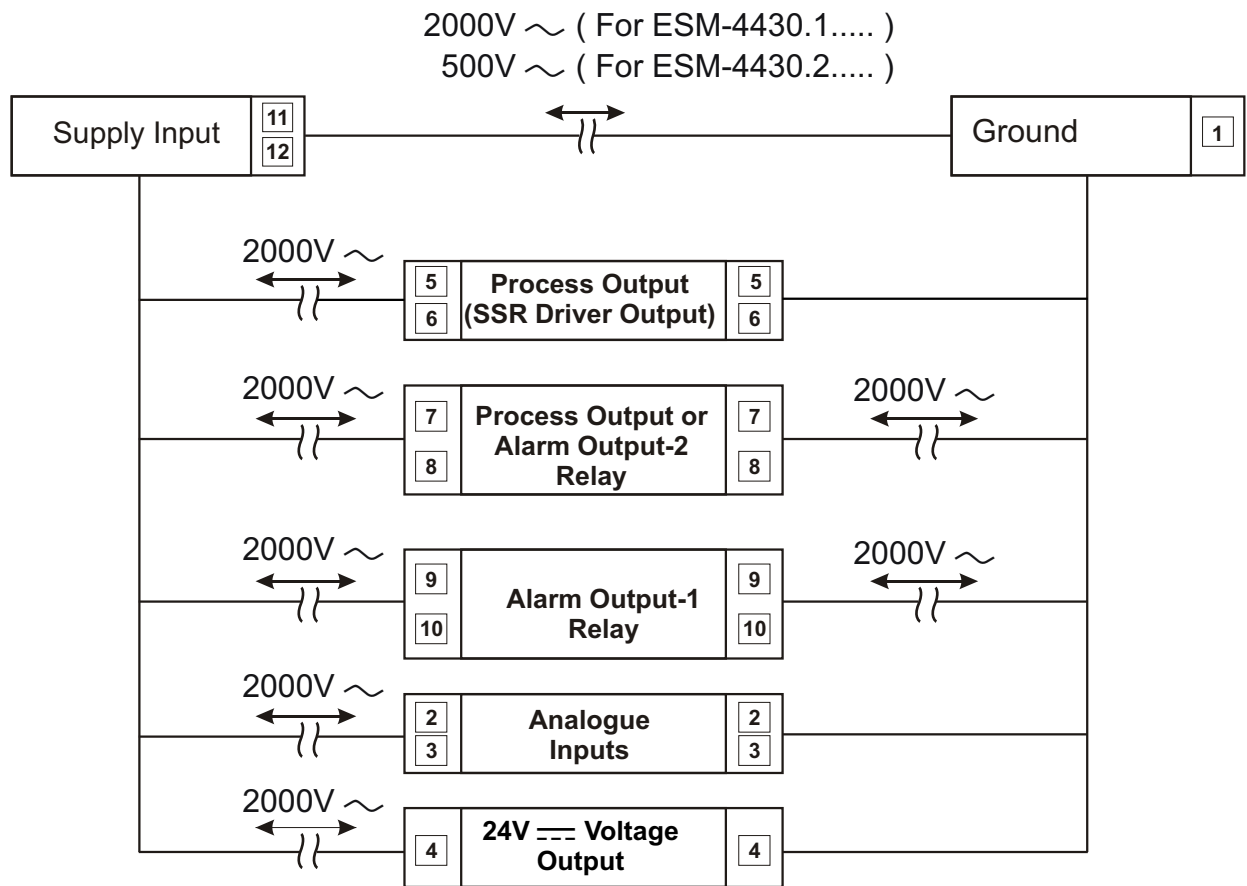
2000V $\sim$ ( For ESM-4430.1..... )
500V $\sim$ ( For ESM-4430.2..... )

Supply Input
11
12

Ground
1

2000V $\sim$
5
6
Process Output (SSR Driver Output)
5
6

2000V $\sim$
7
8
Process Output or Alarm Output-2 Relay
7
8
2000V $\sim$

2000V $\sim$
9
10
Alarm Output-1 Relay
9
10
2000V $\sim$

2000V $\sim$
2
3
Analogue Inputs
2
3

2000V $\sim$
4
24V $\overline{---}$ Voltage Output
4